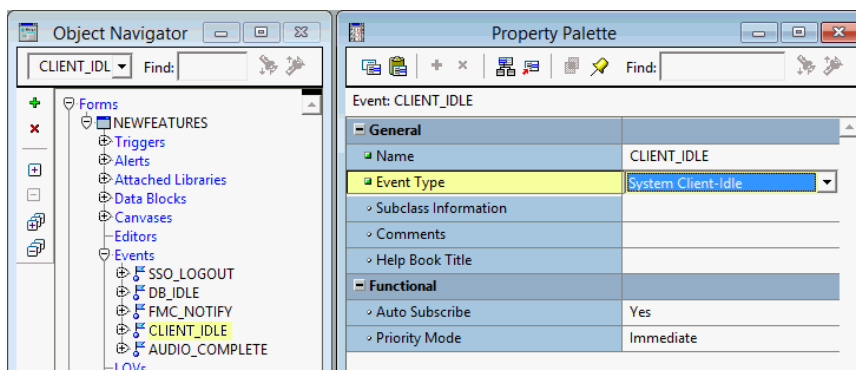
Object Navigator

CLIENT_IDL Find:

Forms
NEWFEATURES
Triggers
Alerts
Attached Libraries
Data Blocks
Canvases
Editors
Events
SSO_LOGOUT
DB_IDLE
FMC_NOTIFY
CLIENT_IDLE
AUDIO_COMPLETE
LOVs

Property Palette

Find:

Event: CLIENT_IDLE

| General | |
|---|---|
| Name | CLIENT_IDLE |
| Event Type | System Client-Idle |
| Subclass Information | |
| Comments | |
| Help Book Title | |
| **Functional** | |
| Auto Subscribe | Yes |
| Priority Mode | Immediate |